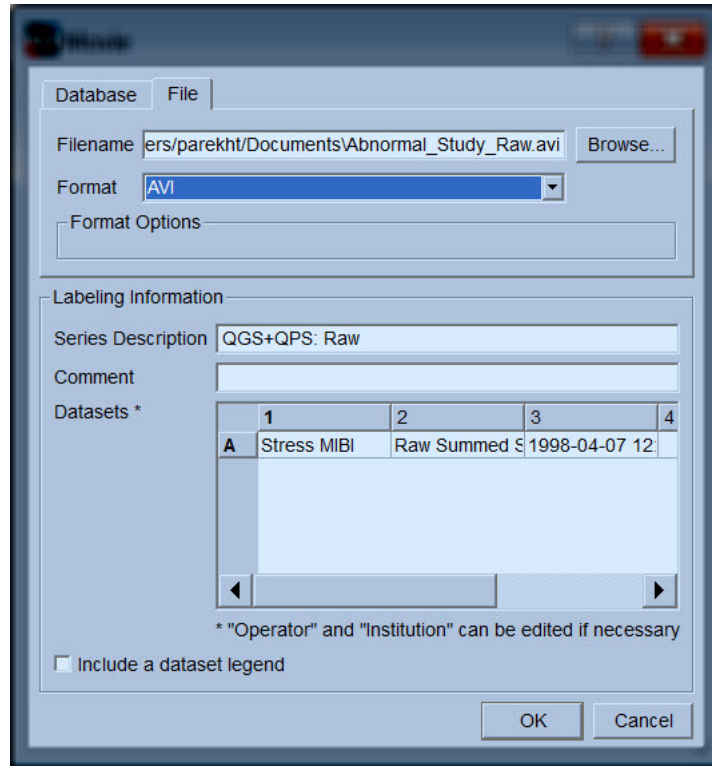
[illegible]

Database | File

Filename ers/parekht/Documents\Abnormal_Study_Raw.avi Browse...

Format AVI

Format Options

Labeling Information

Series Description QGS+QPS: Raw

Comment

Datasets *

|  | 1 | 2 | 3 | 4 |
|---|---|---|---|---|
| A | Stress MIBI | Raw Summed S | 1998-04-07 12: |  |

* "Operator" and "Institution" can be edited if necessary

Include a dataset legend

OK Cancel